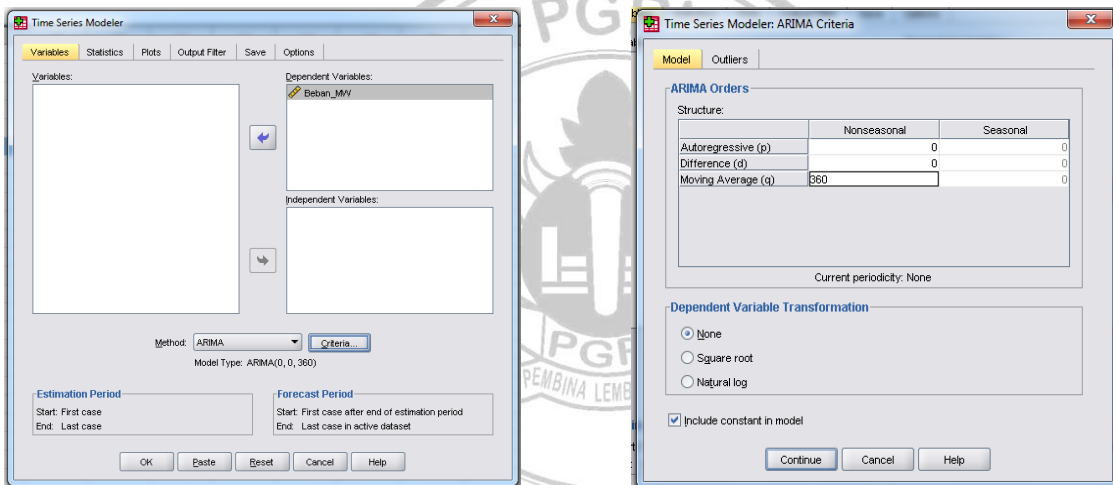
Time Series Modeler

Variables | Statistics | Plots | Output Filter | Save | Options

Variables:

Dependent Variables:
Beban_MW

Independent Variables:

Method: ARIMA
Criteria...
Model Type: ARIMA(0, 0, 360)

Estimation Period
Start: First case
End: Last case

Forecast Period
Start: First case after end of estimation period
End: Last case in active dataset

OK | Paste | Reset | Cancel | Help

PGRI
PEMBINA LEMB

Time Series Modeler: ARIMA Criteria

Model | Outliers

ARIMA Orders
Structure:

| | Nonseasonal | Seasonal |
|---|---|---|
| Autoregressive (p) | 0 | 0 |
| Difference (d) | 0 | 0 |
| Moving Average (q) | 360 | 0 |

Current periodicity: None

Dependent Variable Transformation
None
Square root
Natural log

Include constant in model

Continue | Cancel | Help